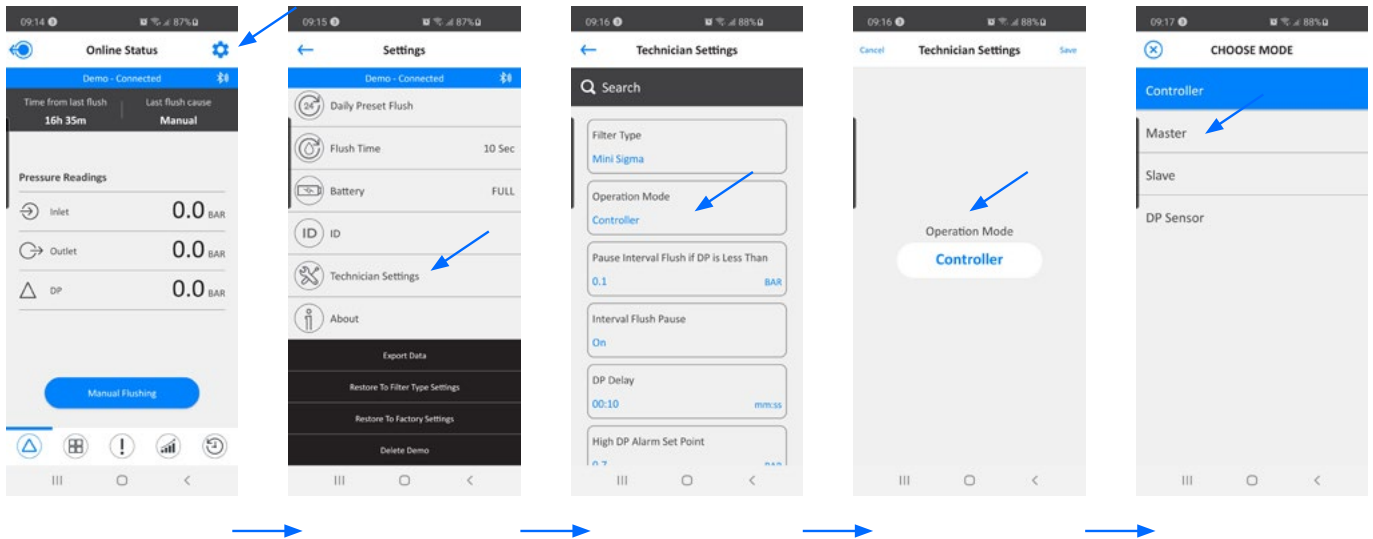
09:14 87%

Online Status

Demo - Connected

Time from last flush
16h 35m

Last flush cause
Manual

Pressure Readings

Inlet 0.0 BAR

Outlet 0.0 BAR

DP 0.0 BAR

Manual Flushing

09:15 87%

Settings

Demo - Connected

24 Daily Preset Flush

Flush Time 10 Sec

Battery FULL

ID ID

Technician Settings

About

Export Data

Restore To Filter Type Settings

Restore To Factory Settings

Delete Demo

09:16 88%

Technician Settings

Search

Filter Type
Mini Sigma

Operation Mode
Controller

Pause Interval Flush if DP is Less Than
0.1 BAR

Interval Flush Pause
On

DP Delay
00:10 mm:ss

High DP Alarm Set Point
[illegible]

09:16 88%

Cancel Technician Settings Save

Operation Mode

Controller

09:17 88%

CHOOSE MODE

Controller

Master

Slave

DP Sensor